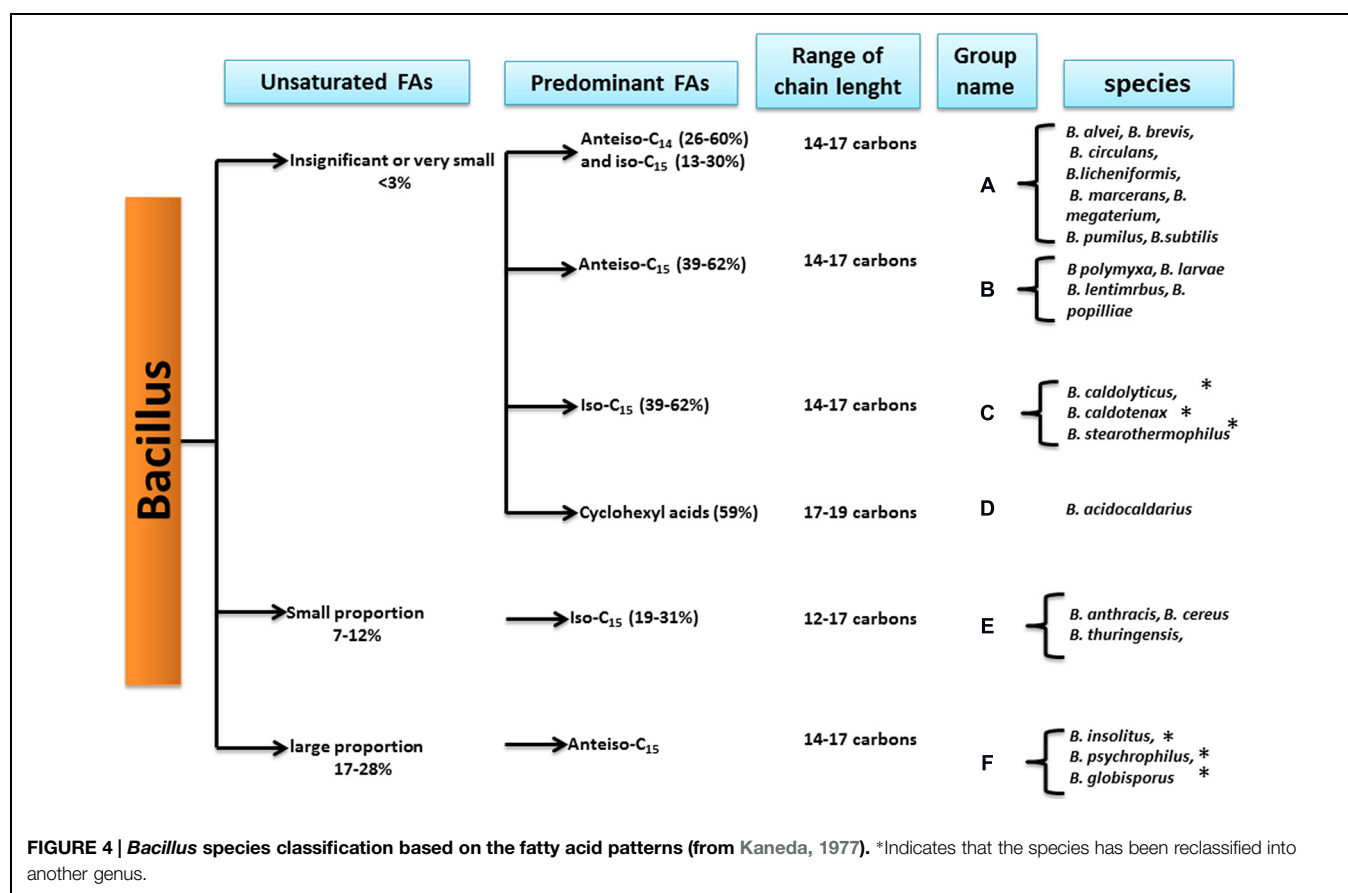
Unsaturated FAs

Predominant FAs

Range of chain lenght

Group name

species

Bacillus

Insignificant or very small <3%

Anteiso-$C_{14}$ (26-60%) and iso-$C_{15}$ (13-30%)

14-17 carbons

A

B. alvei, B. brevis, B. circulans, B.licheniformis, B. marcerans, B. megaterium, B. pumilus, B.subtilis

Anteiso-$C_{15}$ (39-62%)

14-17 carbons

B

B polymyxa, B. larvae B. lentimrbus, B. popilliae

Iso-$C_{15}$ (39-62%)

14-17 carbons

C

B. caldolyticus, *
B. caldotenax *
B. stearothermophilus*

Cyclohexyl acids (59%)

17-19 carbons

D

B. acidocaldarius

Small proportion 7-12%

Iso-$C_{15}$ (19-31%)

12-17 carbons

E

B. anthracis, B. cereus B. thuringensis,

large proportion 17-28%

Anteiso-$C_{15}$

14-17 carbons

F

B. insolitus, *
B. psychrophilus, *
B. globisporus *

FIGURE 4 | Bacillus species classification based on the fatty acid patterns (from Kaneda, 1977). *Indicates that the species has been reclassified into another genus.